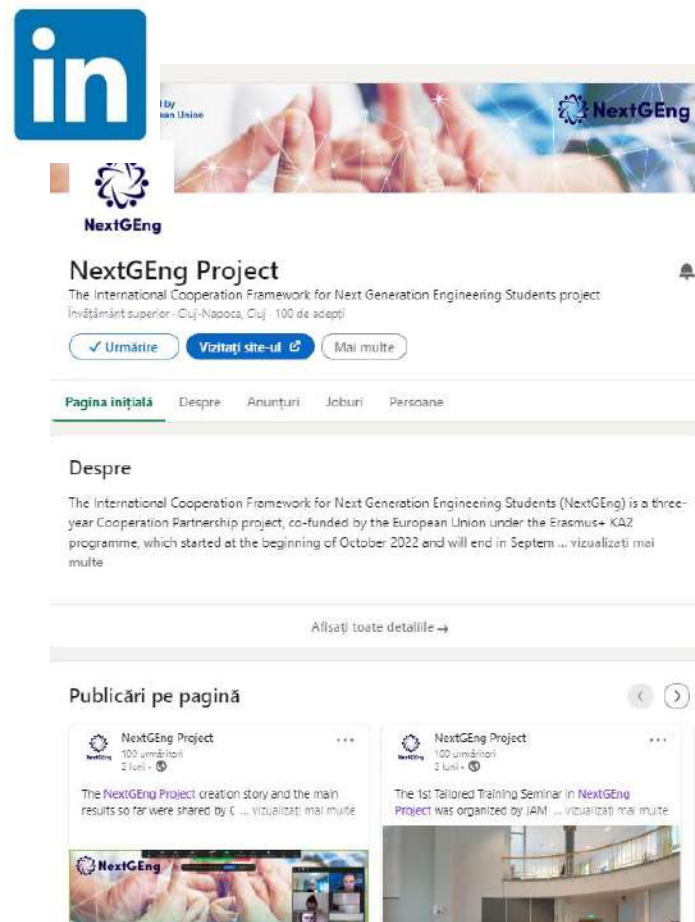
in

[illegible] by
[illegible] Union

NextGEng

NextGEng

NextGEng Project

The International Cooperation Framework for Next Generation Engineering Students project

Învățământ superior · Cluj-Napoca, Cluj · 100 de adepți

✓ Urmărire

Vizitați site-ul

Mai multe

Pagina inițială Despre Anunțuri Joburi Persoane

Despre

The International Cooperation Framework for Next Generation Engineering Students (NextGEng) is a three-year Cooperation Partnership project, co-funded by the European Union under the Erasmus+ KA2 programme, which started at the beginning of October 2022 and will end in Septem ... vizualizați mai multe

Afișați toate detaliile →

Publicări pe pagină

NextGEng Project
100 urmăritori
2 luni •

The NextGEng Project creation story and the main results so far were shared by C ... vizualizați mai multe

NextGEng

NextGEng Project
100 urmăritori
2 luni •

The 1st Tailored Training Seminar in NextGEng Project was organized by JAM ... vizualizați mai multe